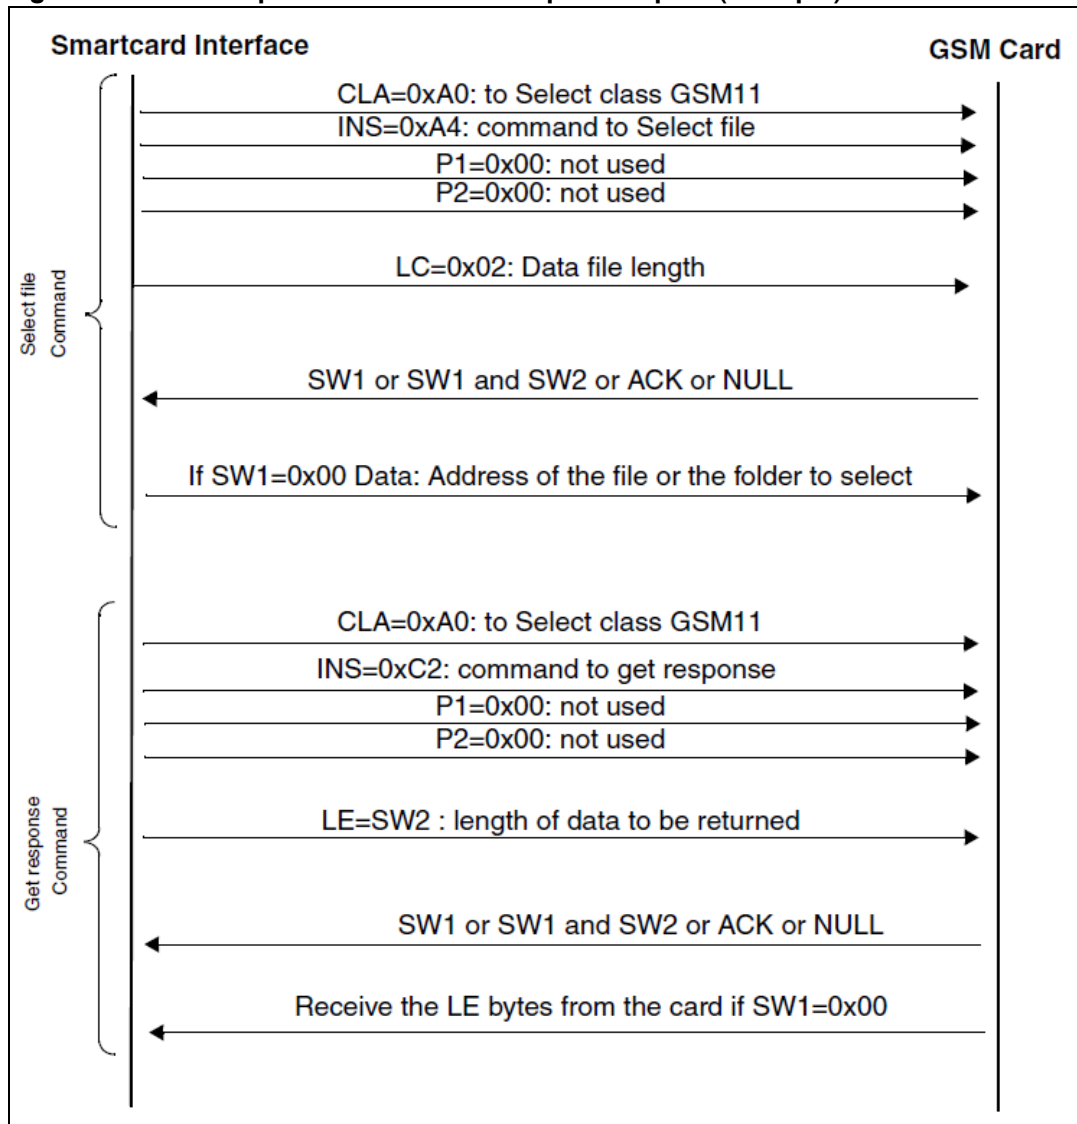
Smartcard Interface

GSM Card

CLA=0xA0: to Select class GSM11

INS=0xA4: command to Select file

P1=0x00: not used

P2=0x00: not used

LC=0x02: Data file length

Select file Command

SW1 or SW1 and SW2 or ACK or NULL

If SW1=0x00 Data: Address of the file or the folder to select

CLA=0xA0: to Select class GSM11

INS=0xC2: command to get response

P1=0x00: not used

P2=0x00: not used

LE=SW2 : length of data to be returned

Get response Command

SW1 or SW1 and SW2 or ACK or NULL

Receive the LE bytes from the card if SW1=0x00